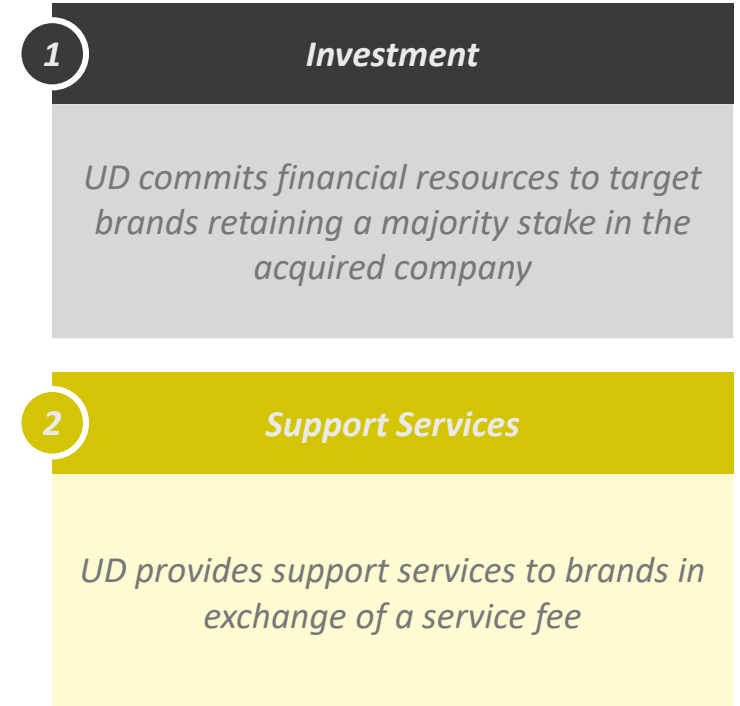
1

Investment

UD commits financial resources to target brands retaining a majority stake in the acquired company

2

Support Services

UD provides support services to brands in exchange of a service fee